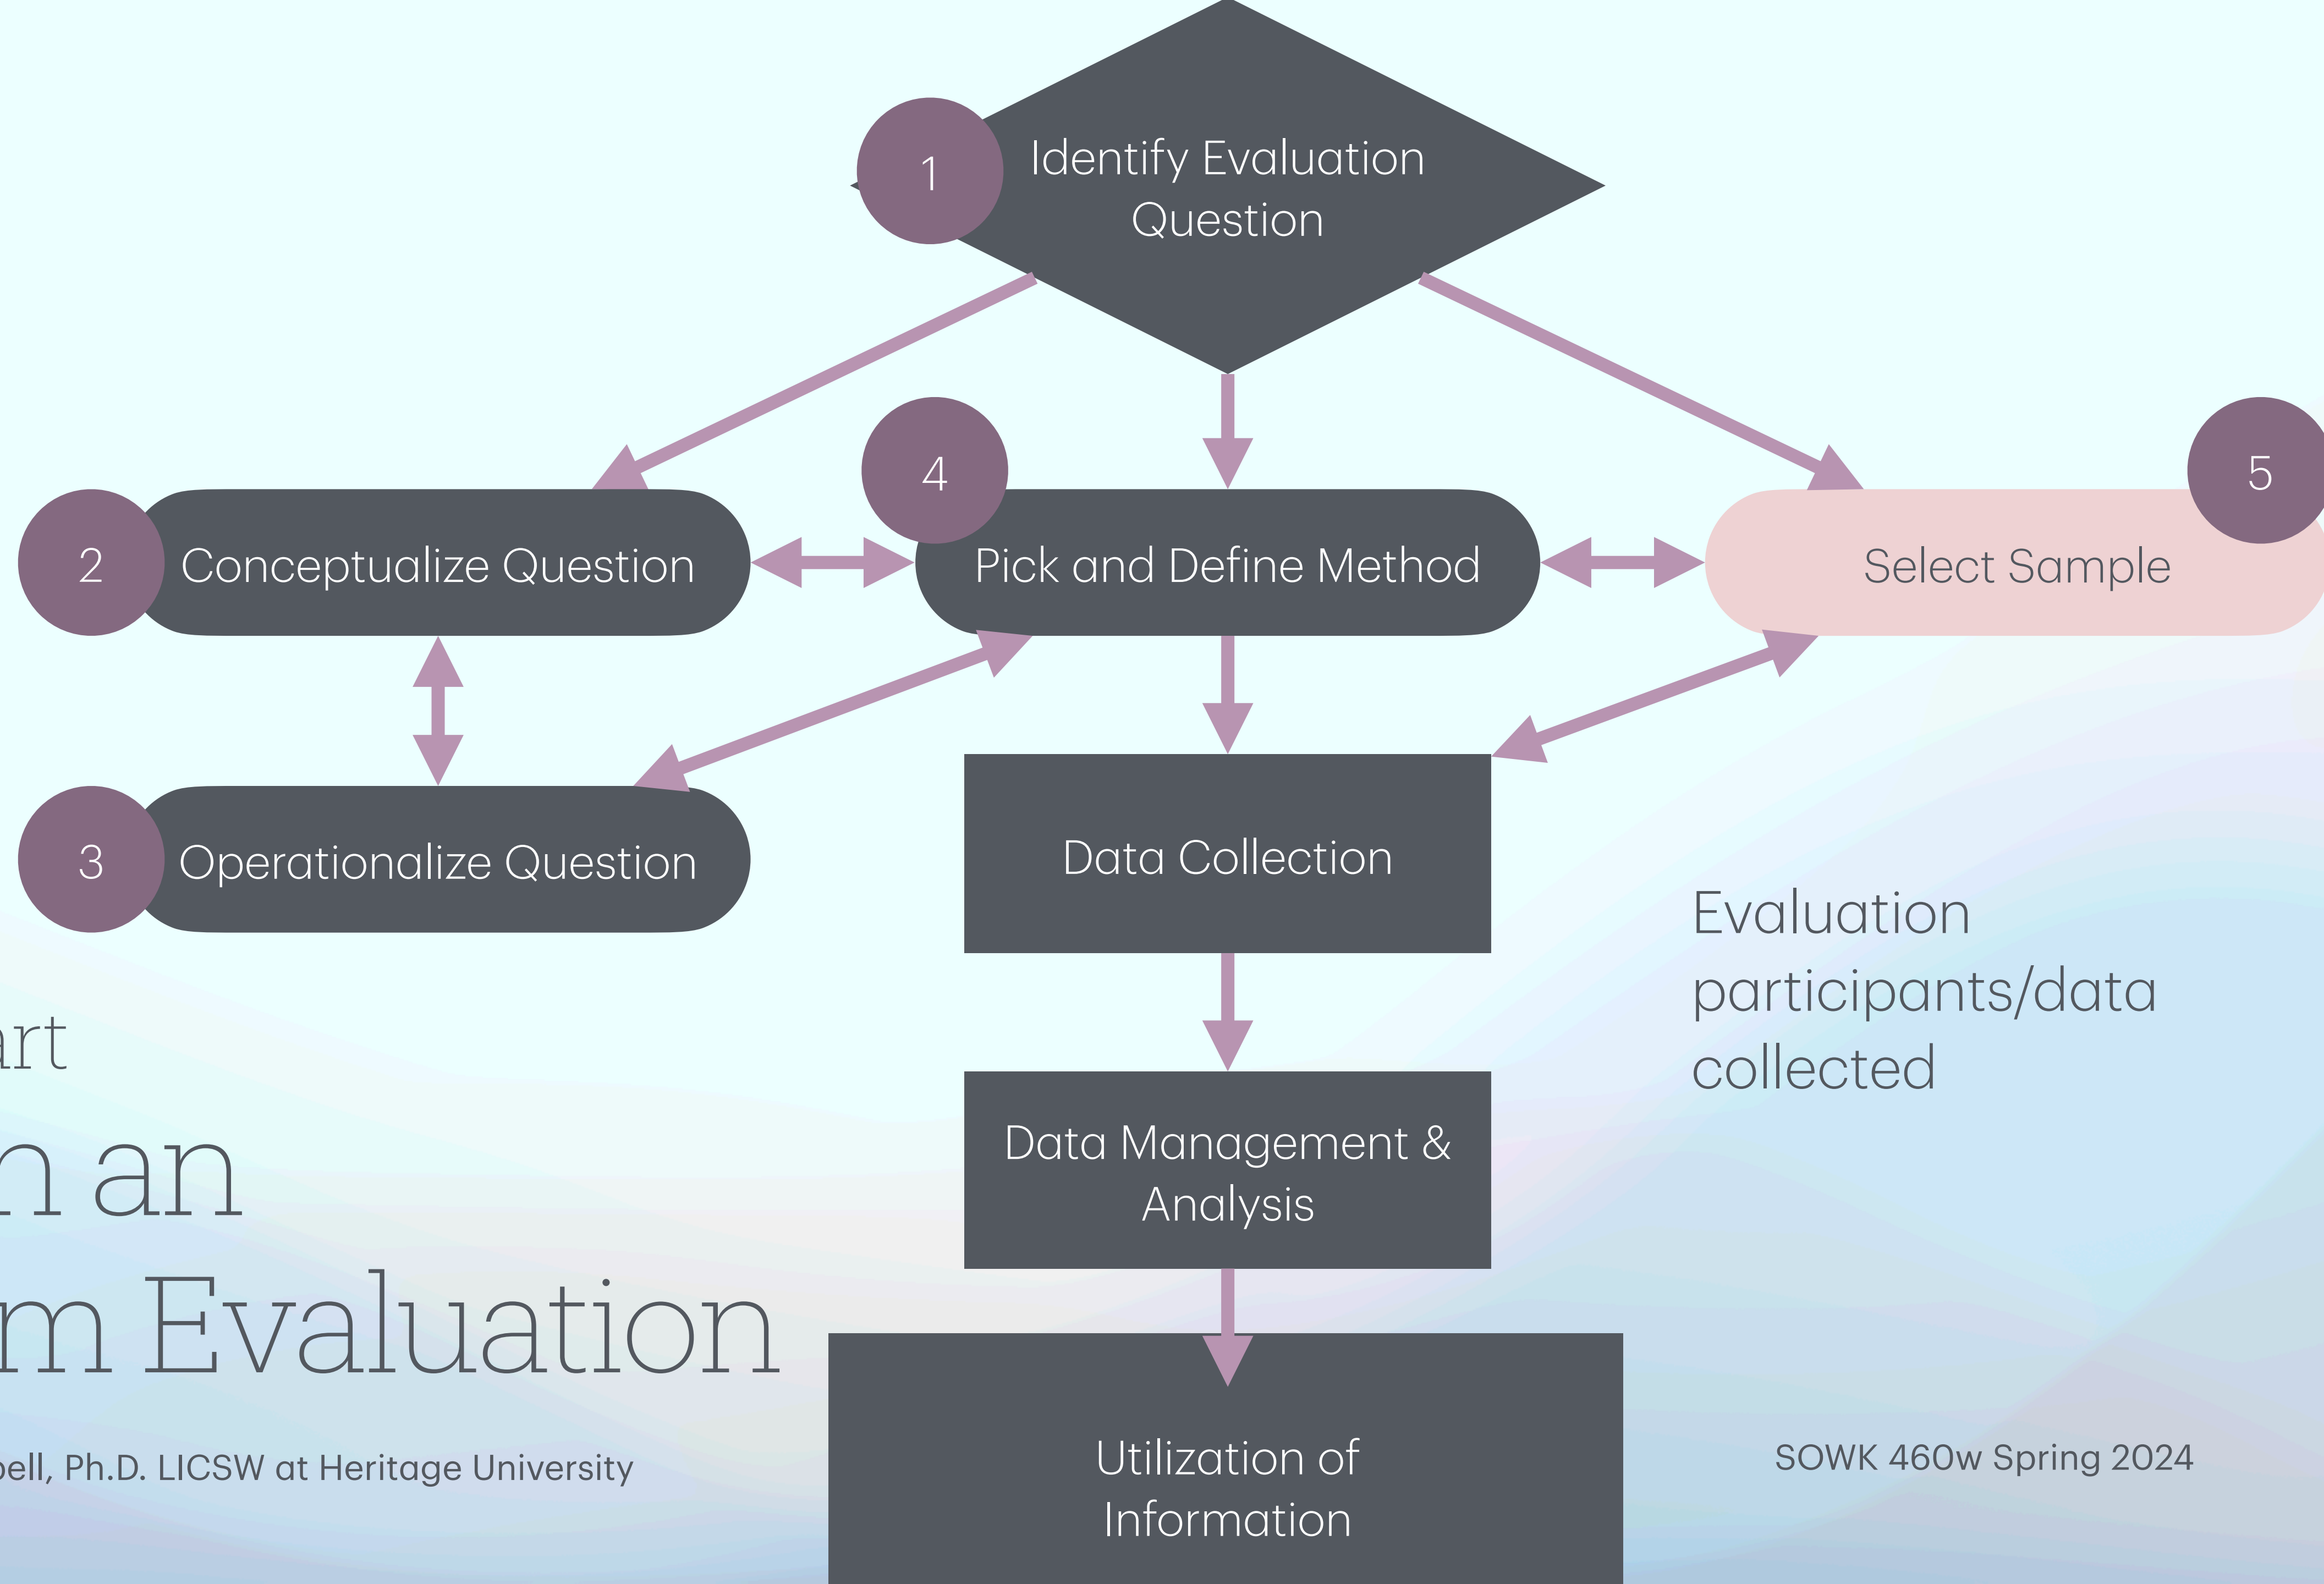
1 Identify Evaluation Question

2 Conceptualize Question

4 Pick and Define Method

5 Select Sample

3 Operationalize Question

Data Collection

Evaluation participants/data collected

Data Management & Analysis

Utilization of Information

art

n an

m Evaluation

bell, Ph.D. LICSW at Heritage University

SOWK 460w Spring 2024